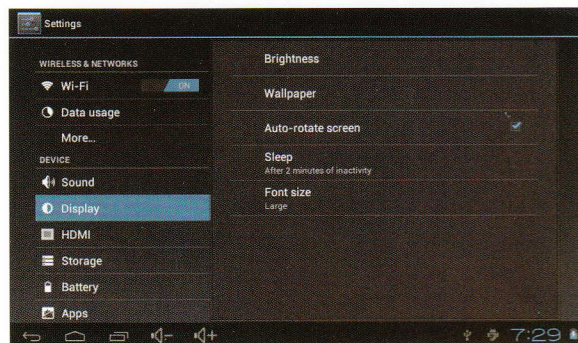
Settings

WIRELESS & NETWORKS
Wi-Fi ON
Data usage
More...
DEVICE
Sound
Display
HDMI
Storage
Battery
Apps

Brightness
Wallpaper
Auto-rotate screen
Sleep
After 2 minutes of inactivity
Font size
Large

7:29